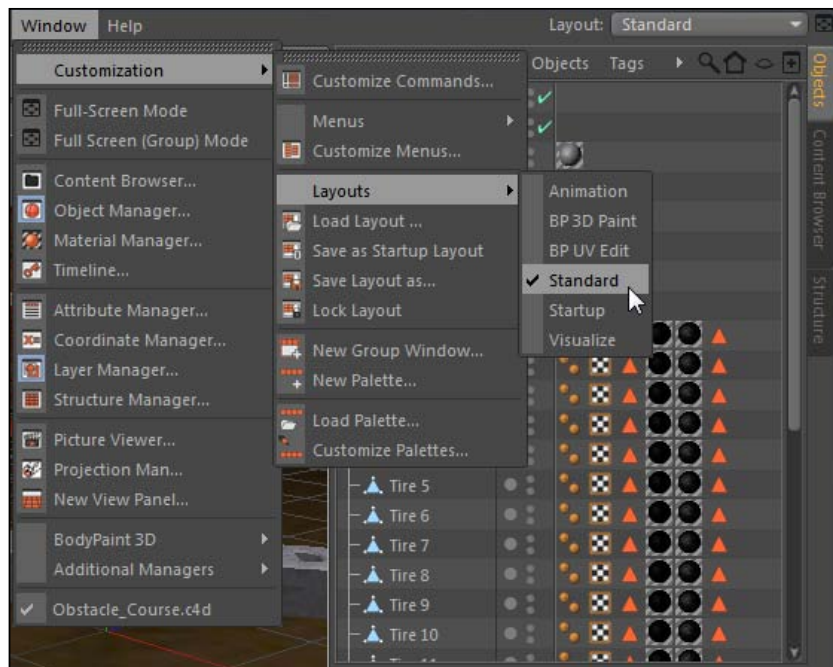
Window Help

Layout: Standard

Objects Tags

Objects Content Browser Structure

Customization
Full-Screen Mode
Full Screen (Group) Mode
Content Browser...
Object Manager...
Material Manager...
Timeline...
Attribute Manager...
Coordinate Manager...
Layer Manager...
Structure Manager...
Picture Viewer...
Projection Man...
New View Panel...
BodyPaint 3D
Additional Managers
Obstacle_Course.c4d

Customize Commands...
Menus
Customize Menus...
Layouts
Load Layout ...
Save as Startup Layout
Save Layout as...
Lock Layout
New Group Window...
New Palette...
Load Palette...
Customize Palettes...

Animation
BP 3D Paint
BP UV Edit
Standard
Startup
Visualize

Tire 5
Tire 6
Tire 7
Tire 8
Tire 9
Tire 10